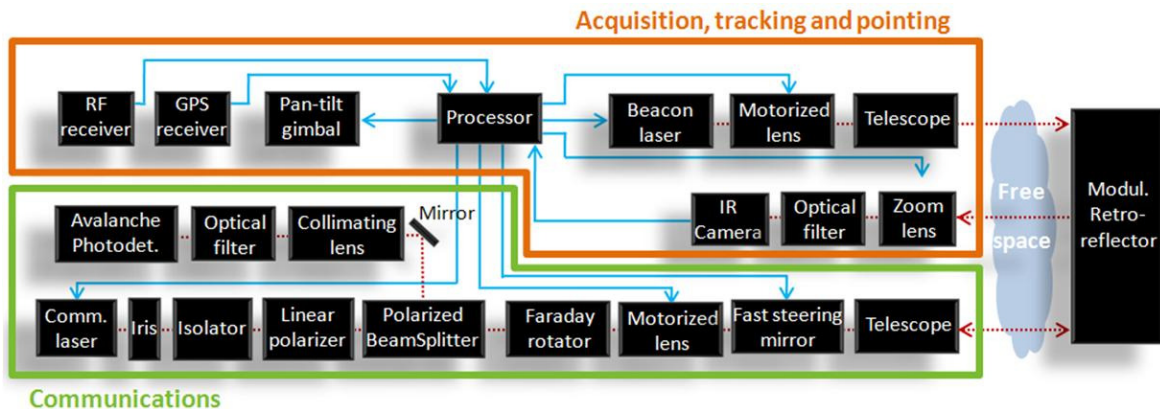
Acquisition, tracking and pointing

RF receiver

GPS receiver

Pan-tilt gimbal

Processor

Beacon laser

Motorized lens

Telescope

IR Camera

Optical filter

Zoom lens

Free space

Modul. Retro-reflector

Avalanche Photodet.

Optical filter

Collimating lens

Mirror

Comm. laser

Iris

Isolator

Linear polarizer

Polarized BeamSplitter

Faraday rotator

Motorized lens

Fast steering mirror

Telescope

Communications